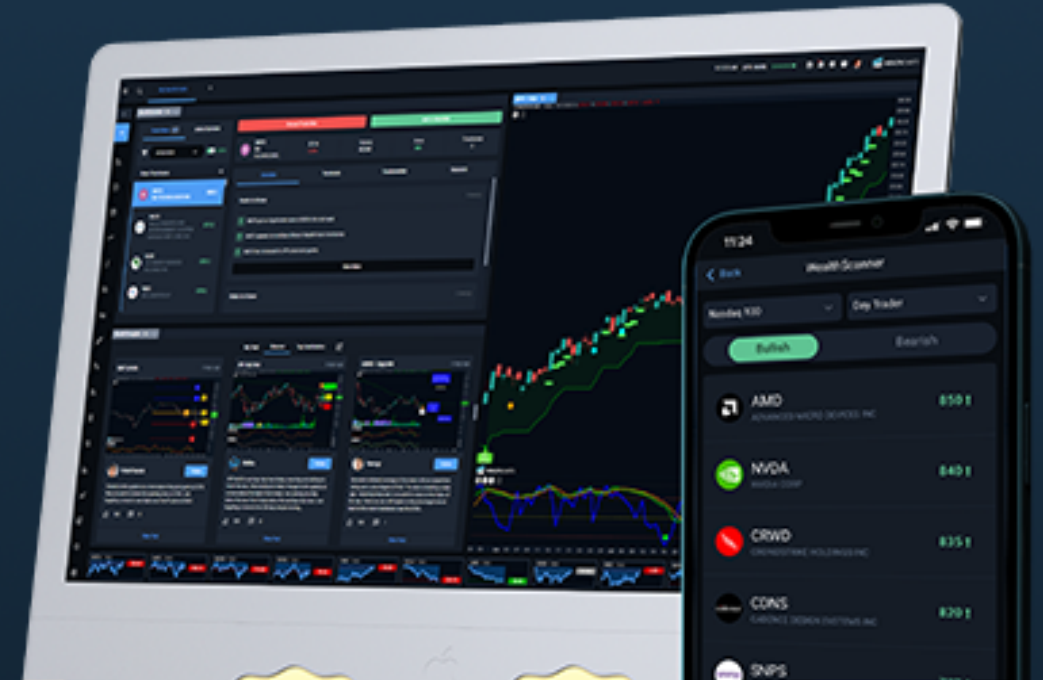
11:24

Back

Wealth Scanner

Nasdaq 100

Day Trader

Bullish

Bearish

AMD
ADVANCED MICRO DEVICES INC
850

NVDA
NVIDIA CORP
840

CRWD
CROWDSTRIKE HOLDINGS INC
835

CDNS
CADENCE DESIGN SYSTEMS INC
820

SNPS